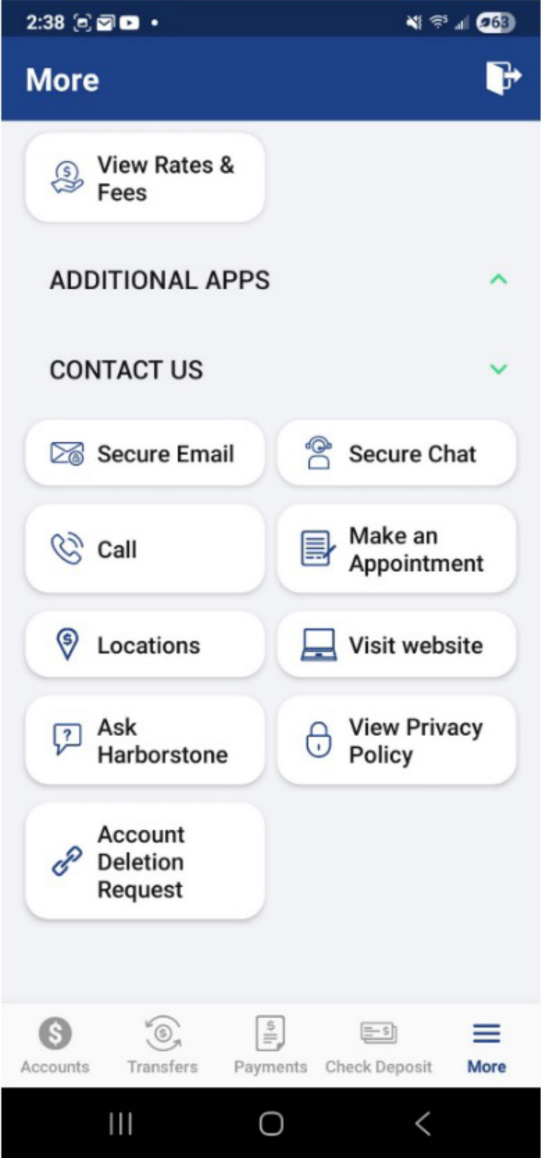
2:38

63

More

View Rates & Fees

ADDITIONAL APPS

CONTACT US

Secure Email

Secure Chat

Call

Make an Appointment

Locations

Visit website

Ask Harborstone

View Privacy Policy

Account Deletion Request

Accounts

Transfers

Payments

Check Deposit

More